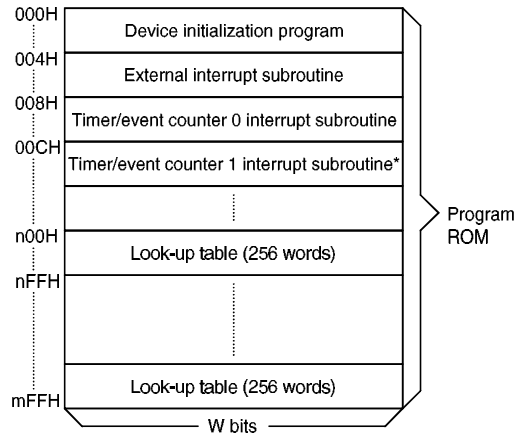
000H
Device initialization program
004H
External interrupt subroutine
008H
Timer/event counter 0 interrupt subroutine
00CH
Timer/event counter 1 interrupt subroutine*
n00H
Look-up table (256 words)
nFFH
Look-up table (256 words)
mFFH
W bits
Program ROM